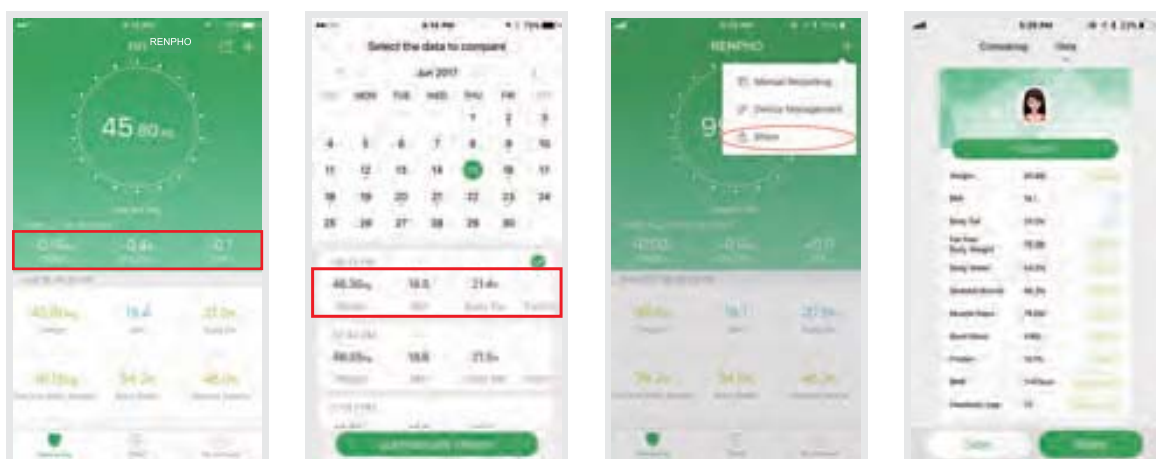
RENPHO

45.80kg

-0.1kg

-0.4

-0.7

45.80kg

19.4

27.0%

Select the data to compare

Jun 2017

MON TUE WED THU FRI

1 2 3

4 5 6 7 8 9 10

11 12 13 14 15 16 17

18 19 20 21 22 23 24

25 26 27 28 29 30

46.30kg 18.6 21.4%

46.00kg 18.6 21.5%

RENPHO

Manual Recording

Device Management

Share

Weight

BMI

Body Fat

Body Water

Skeletal Muscle

Muscle Mass

Bone Mass

Protein

BMR

Metabolic Age